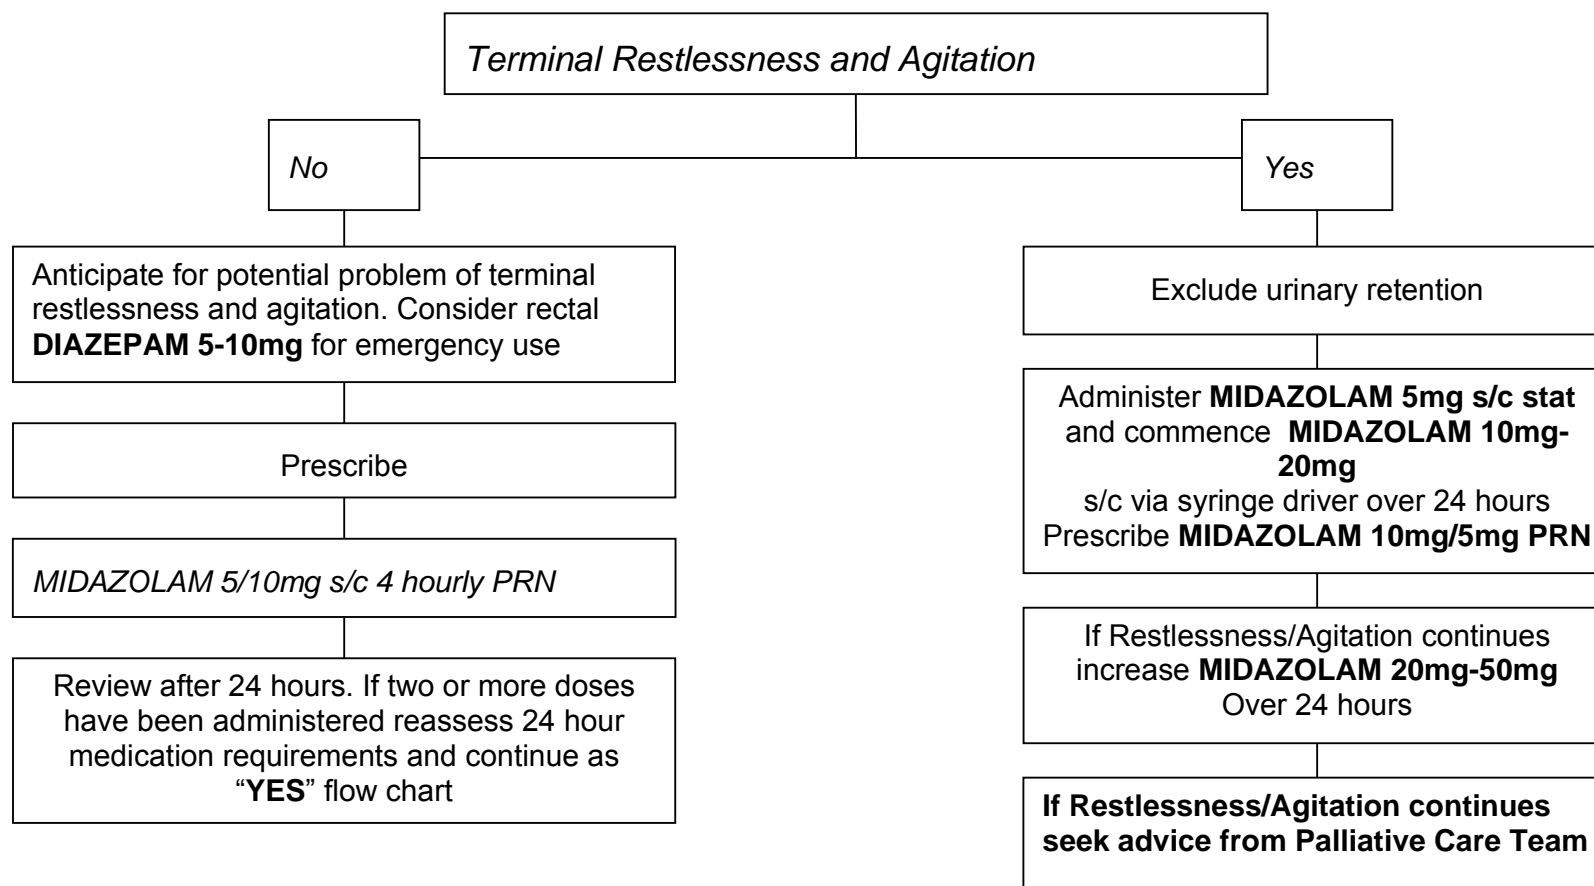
Terminal Restlessness and Agitation

No

Anticipate for potential problem of terminal restlessness and agitation. Consider rectal **DIAZEPAM 5-10mg** for emergency use

Prescribe

MIDAZOLAM 5/10mg s/c 4 hourly PRN

Review after 24 hours. If two or more doses have been administered reassess 24 hour medication requirements and continue as "**YES**" flow chart

Yes

Exclude urinary retention

Administer **MIDAZOLAM 5mg s/c stat** and commence **MIDAZOLAM 10mg-20mg** s/c via syringe driver over 24 hours Prescribe **MIDAZOLAM 10mg/5mg PRN**

If Restlessness/Agitation continues increase **MIDAZOLAM 20mg-50mg** Over 24 hours

**If Restlessness/Agitation continues seek advice from Palliative Care Team**